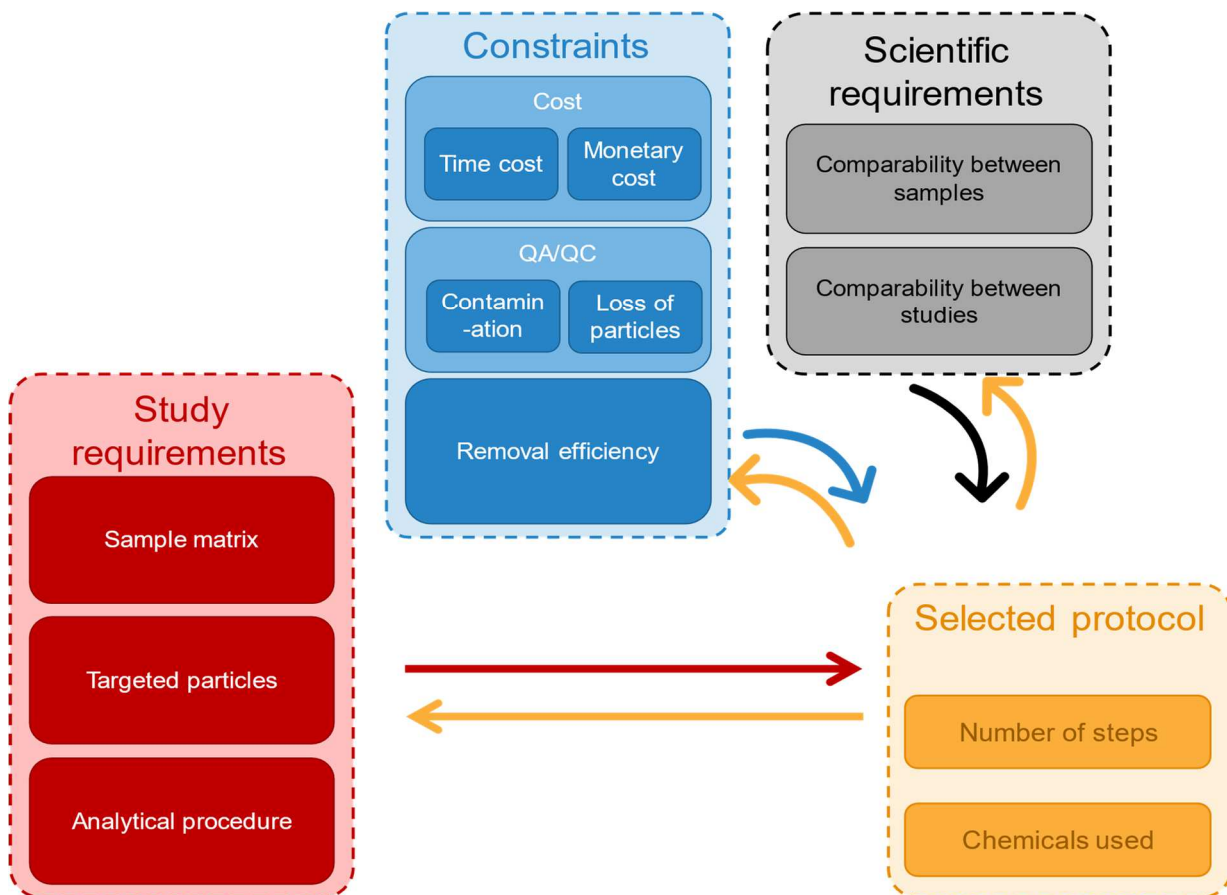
Constraints

Cost

Time cost

Monetary cost

QA/QC

Contamin -ation

Loss of particles

Removal efficiency

Scientific requirements

Comparability between samples

Comparability between studies

Study requirements

Sample matrix

Targeted particles

Analytical procedure

Selected protocol

Number of steps

Chemicals used